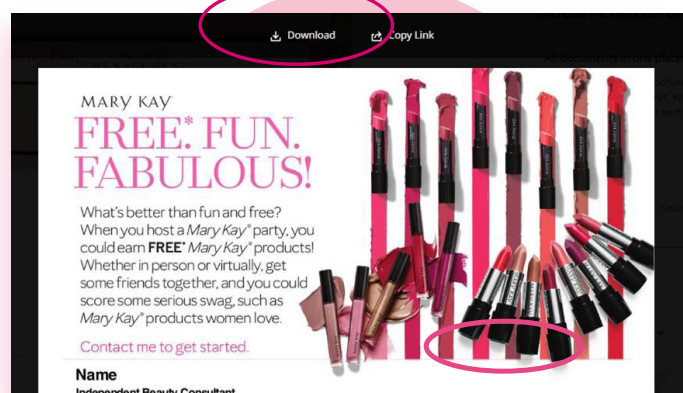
Download Copy Link

MARY KAY
FREE.* FUN. FABULOUS!

What's better than fun and free? When you host a *Mary Kay®* party, you could earn **FREE*** *Mary Kay®* products! Whether in person or virtually, get some friends together, and you could score some serious swag, such as *Mary Kay®* products women love.

Contact me to get started.

**Name**
Independent Beauty Consultant